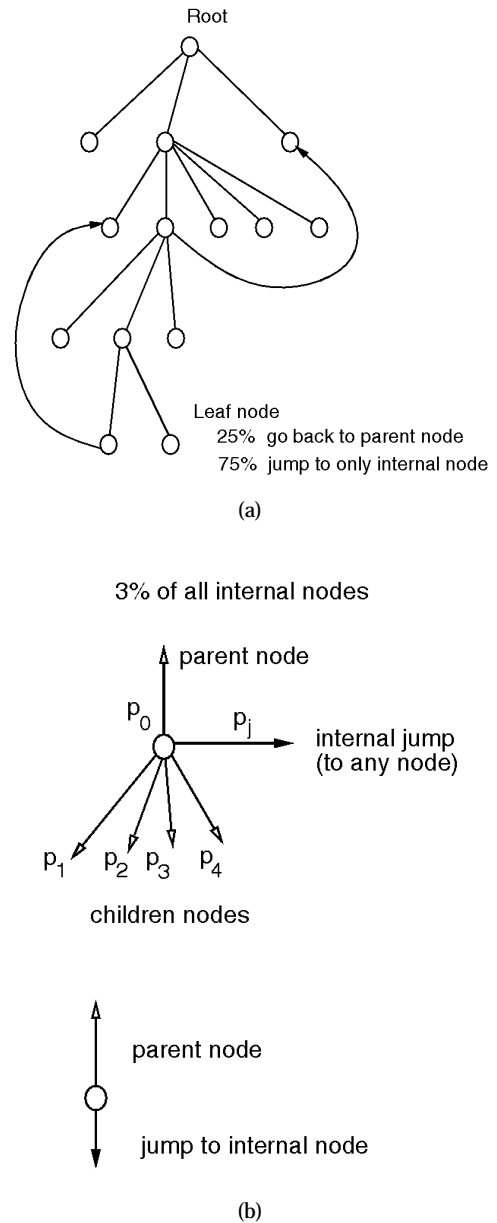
Root

Leaf node
25% go back to parent node
75% jump to only internal node

(a)

3% of all internal nodes

parent node

$p_0$

$p_j$

internal jump (to any node)

$p_1$ $p_2$ $p_3$ $p_4$

children nodes

parent node

jump to internal node

(b)